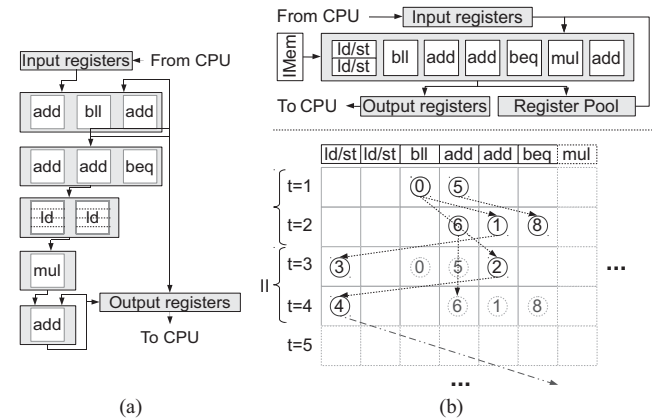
Input registers From CPU

add bll add

add add beq

ld ld

mul

add

Output registers

To CPU

(a)

From CPU Input registers

IMem ld/st ld/st bll add add beq mul add

To CPU Output registers Register Pool

| | ld/st | ld/st | bll | add | add | beq | mul |
|---|---|---|---|---|---|---|---|
| t=1 | | | 0 | 5 | | | |
| t=2 | | | | 6 | 1 | 8 | |
| t=3 | 3 | | 0 | 5 | 2 | | |
| t=4 | 4 | | | 6 | 1 | 8 | |
| t=5 | | | | | | | |

II

...

...

(b)